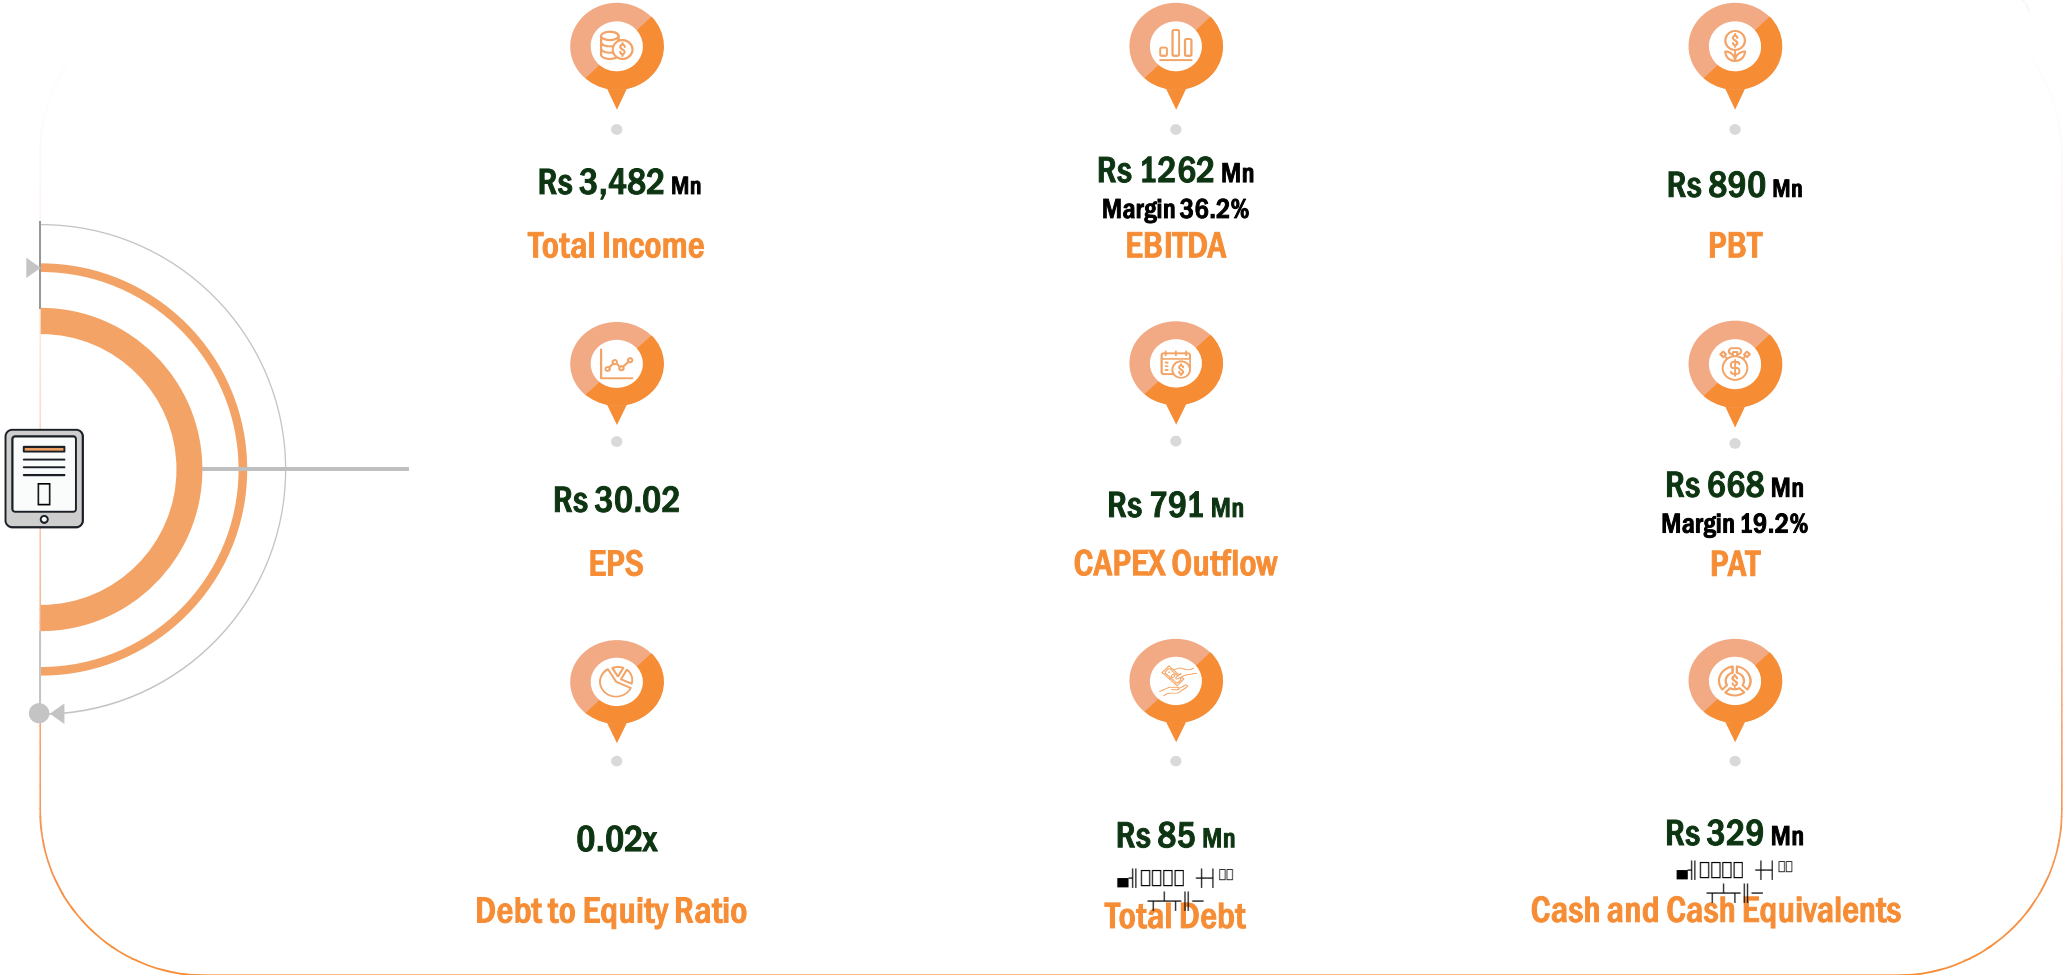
Rs 3,482 Mn
Total Income

Rs 1262 Mn
Margin 36.2%
EBITDA

Rs 890 Mn
PBT

Rs 30.02
EPS

Rs 791 Mn
CAPEX Outflow

Rs 668 Mn
Margin 19.2%
PAT

0.02x
Debt to Equity Ratio

Rs 85 Mn
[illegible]
Total Debt

Rs 329 Mn
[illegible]
Cash and Cash Equivalents